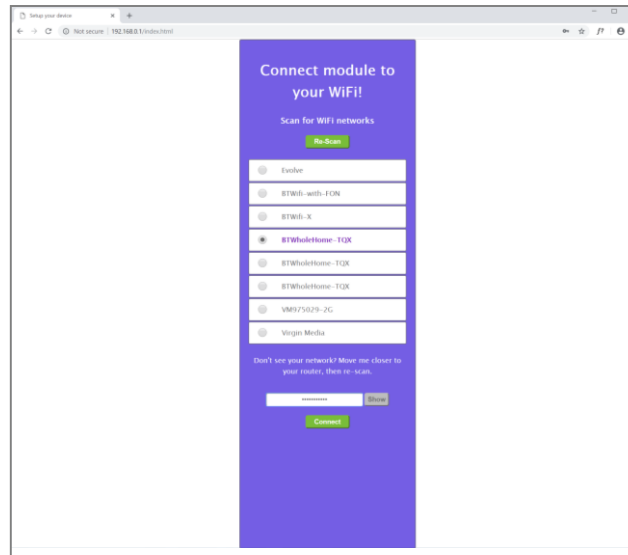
Setup your device ×

Not secure | 192.168.0.1/index.html

Connect module to your WiFi!

Scan for WiFi networks

Re-Scan

Evolve

BTWifi-with-FON

BTWifi-X

BTWholeHome-TQX

BTWholeHome-TQX

BTWholeHome-TQX

VM975029-2G

Virgin Media

Don't see your network? Move me closer to your router, then re-scan.

•••••••••••• Show

Connect